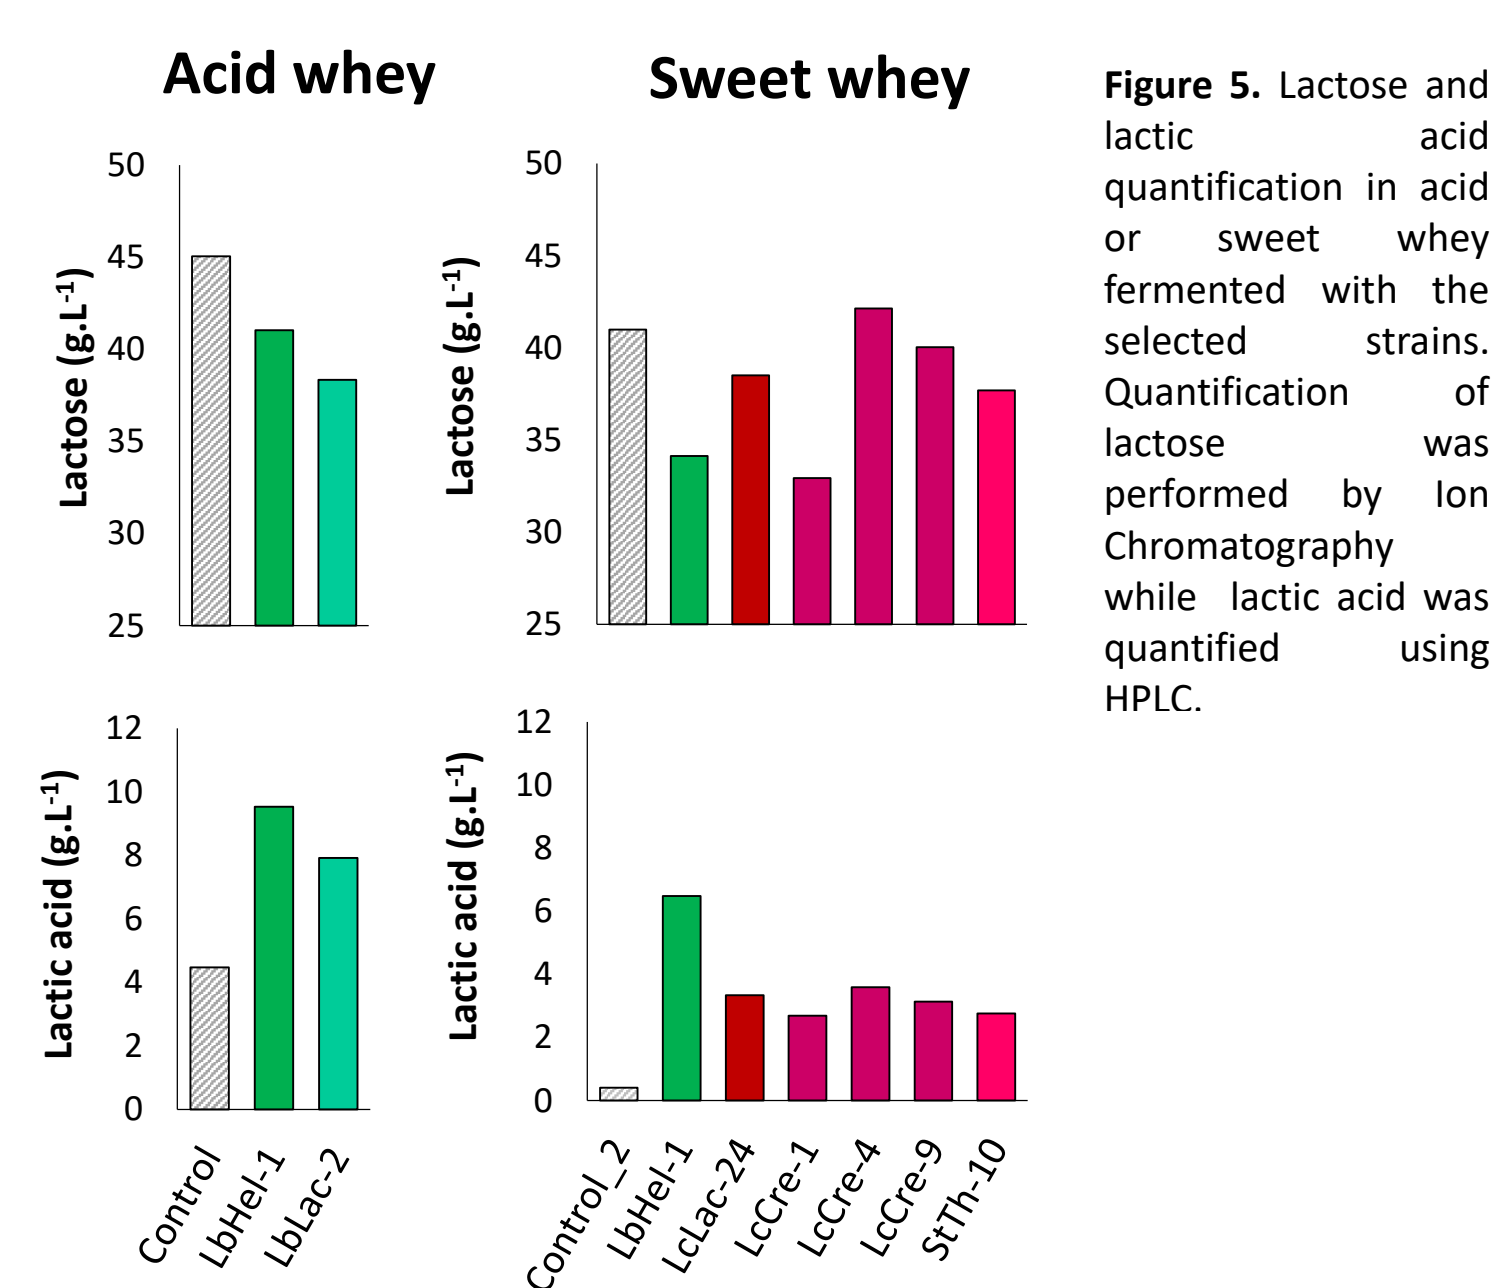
Acid whey

Sweet whey

Figure 5. Lactose and lactic acid quantification in acid or sweet whey fermented with the selected strains. Quantification of lactose was performed by Ion Chromatography while lactic acid was quantified using HPLC.

Lactose (g.L$^{-1}$)

50
45
40
35
30
25

Lactose (g.L$^{-1}$)

50
45
40
35
30
25

Lactic acid (g.L$^{-1}$)

12
10
8
6
4
2
0

Control
LbHel-1
LbLac-2

Lactic acid (g.L$^{-1}$)

12
10
8
6
4
2
0

Control_2
LbHel-1
LcLac-24
LcCre-1
LcCre-4
LcCre-9
StTh-10